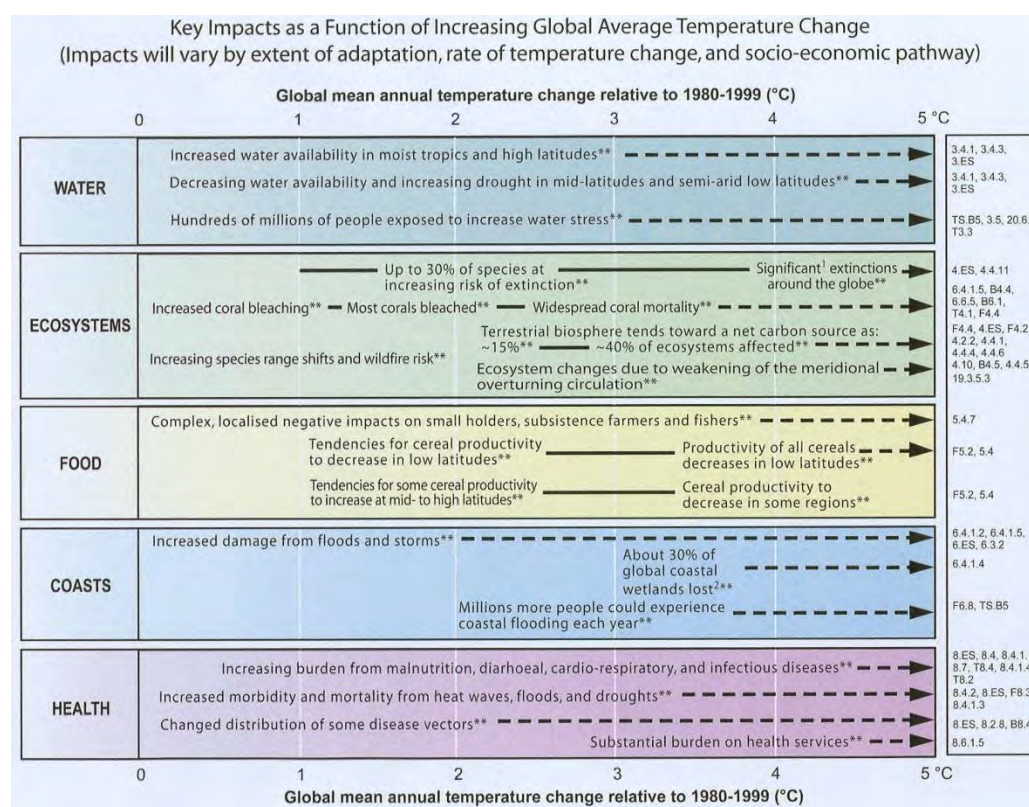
Key Impacts as a Function of Increasing Global Average Temperature Change
(Impacts will vary by extent of adaptation, rate of temperature change, and socio-economic pathway)

Global mean annual temperature change relative to 1980-1999 (°C)

0 1 2 3 4 5 °C

WATER

Increased water availability in moist tropics and high latitudes** 3.4.1, 3.4.3, 3.ES

Decreasing water availability and increasing drought in mid-latitudes and semi-arid low latitudes** 3.4.1, 3.4.3, 3.ES

Hundreds of millions of people exposed to increase water stress** TS.B5, 3.5, 20.6, T3.3

ECOSYSTEMS

Up to 30% of species at increasing risk of extinction** Significant$^1$ extinctions around the globe** 4.ES, 4.4.11

Increased coral bleaching** Most corals bleached** Widespread coral mortality** 6.4.1.5, B4.4, 6.6.5, B6.1, T4.1, F4.4

Terrestrial biosphere tends toward a net carbon source as: ~15%** ~40% of ecosystems affected** F4.4, 4.ES, F4.2, 4.2.2, 4.4.1, 4.4.4, 4.4.6

Increasing species range shifts and wildfire risk**

Ecosystem changes due to weakening of the meridional overturning circulation** 4.10, B4.5, 4.4.5, 19.3.5.3

FOOD

Complex, localised negative impacts on small holders, subsistence farmers and fishers** 5.4.7

Tendencies for cereal productivity to decrease in low latitudes** Productivity of all cereals decreases in low latitudes** F5.2, 5.4

Tendencies for some cereal productivity to increase at mid- to high latitudes** Cereal productivity to decrease in some regions** F5.2, 5.4

COASTS

Increased damage from floods and storms** 6.4.1.2, 6.4.1.5, 6.ES, 6.3.2

About 30% of global coastal wetlands lost$^2$** 6.4.1.4

Millions more people could experience coastal flooding each year** F6.8, TS.B5

HEALTH

Increasing burden from malnutrition, diarhoeal, cardio-respiratory, and infectious diseases** 8.ES, 8.4, 8.4.1, 8.7, T8.4, 8.4.1.4, T8.2

Increased morbidity and mortality from heat waves, floods, and droughts** 8.4.2, 8.ES, F8.3, 8.4.1.3

Changed distribution of some disease vectors** 8.ES, 8.2.8, B8.4

Substantial burden on health services** 8.6.1.5

0 1 2 3 4 5 °C

Global mean annual temperature change relative to 1980-1999 (°C)